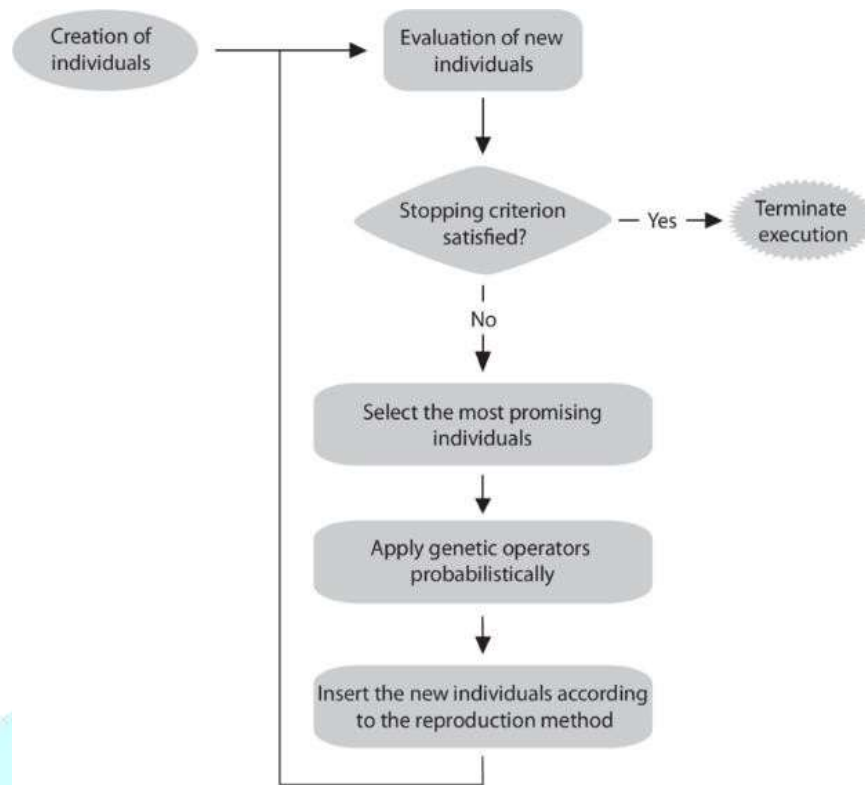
Creation of individuals

Evaluation of new individuals

Stopping criterion satisfied?

Yes

Terminate execution

No

Select the most promising individuals

Apply genetic operators probabilistically

Insert the new individuals according to the reproduction method